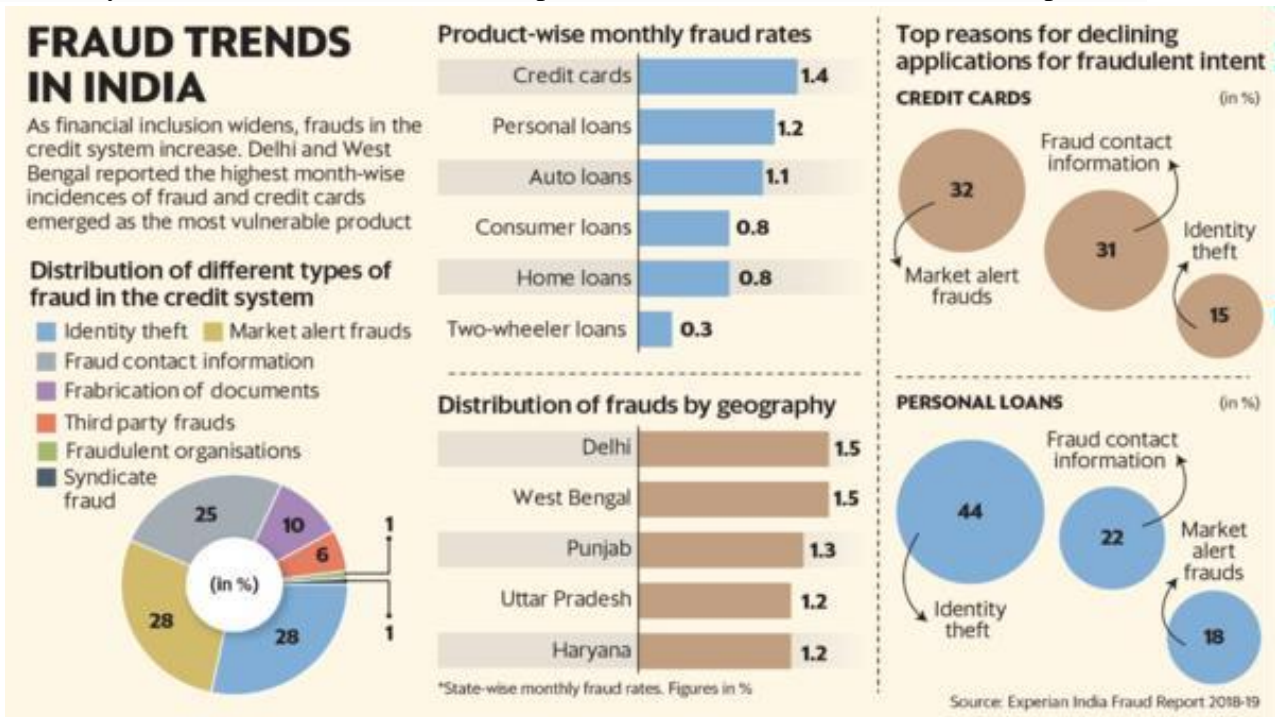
FRAUD TRENDS IN INDIA

As financial inclusion widens, frauds in the credit system increase. Delhi and West Bengal reported the highest month-wise incidences of fraud and credit cards emerged as the most vulnerable product

Distribution of different types of fraud in the credit system

Identity theft
Market alert frauds
Fraud contact information
Frabrication of documents
Third party frauds
Fraudulent organisations
Syndicate fraud

25
10
6
1
(in %)
28
28
1

Product-wise monthly fraud rates

| | |
|---|---|
| Credit cards | 1.4 |
| Personal loans | 1.2 |
| Auto loans | 1.1 |
| Consumer loans | 0.8 |
| Home loans | 0.8 |
| Two-wheeler loans | 0.3 |

Distribution of frauds by geography

| | |
|---|---|
| Delhi | 1.5 |
| West Bengal | 1.5 |
| Punjab | 1.3 |
| Uttar Pradesh | 1.2 |
| Haryana | 1.2 |

*State-wise monthly fraud rates. Figures in %

Top reasons for declining applications for fraudulent intent

CREDIT CARDS (in %)

32
Market alert frauds
Fraud contact information
31
Identity theft
15

PERSONAL LOANS (in %)

Fraud contact information
44
22
Market alert frauds
Identity theft
18

Source: Experian India Fraud Report 2018-19